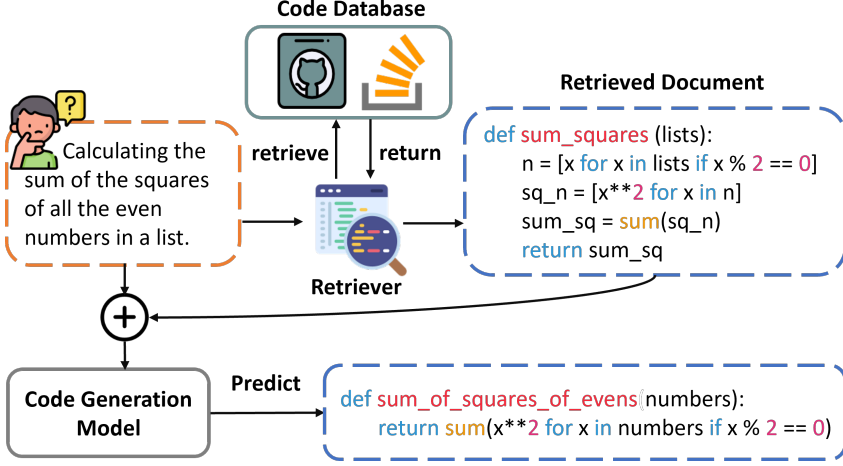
Code Database

Retrieved Document

?

Calculating the sum of the squares of all the even numbers in a list.

retrieve

return

def sum_squares (lists):
n = [x for x in lists if x % 2 == 0]
sq_n = [x**2 for x in n]
sum_sq = sum(sq_n)
return sum_sq

Retriever

Code Generation Model

Predict

def sum_of_squares_of_evens(numbers):
return sum(x**2 for x in numbers if x % 2 == 0)